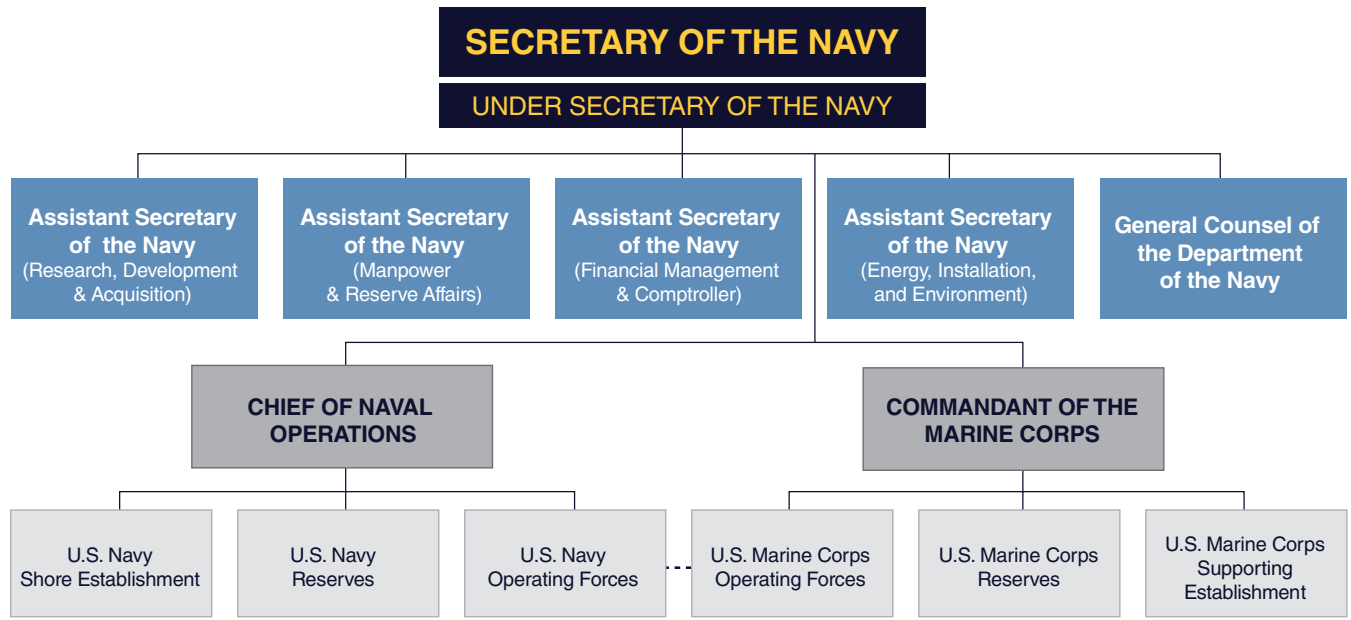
SECRETARY OF THE NAVY

UNDER SECRETARY OF THE NAVY

Assistant Secretary of the Navy (Research, Development & Acquisition)

Assistant Secretary of the Navy (Manpower & Reserve Affairs)

Assistant Secretary of the Navy (Financial Management & Comptroller)

Assistant Secretary of the Navy (Energy, Installation, and Environment)

General Counsel of the Department of the Navy

CHIEF OF NAVAL OPERATIONS

COMMANDANT OF THE MARINE CORPS

U.S. Navy Shore Establishment

U.S. Navy Reserves

U.S. Navy Operating Forces

U.S. Marine Corps Operating Forces

U.S. Marine Corps Reserves

U.S. Marine Corps Supporting Establishment